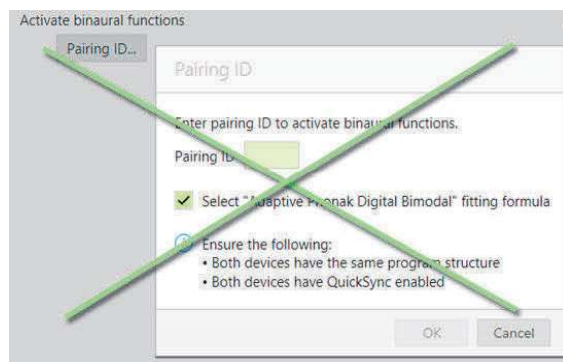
Activate binaural functions

Pairing ID...

Pairing ID

Enter pairing ID to activate binaural functions.

Pairing ID

Select "Adaptive Phonak Digital Bimodal" fitting formula

Ensure the following:
• Both devices have the same program structure
• Both devices have QuickSync enabled

OK

Cancel